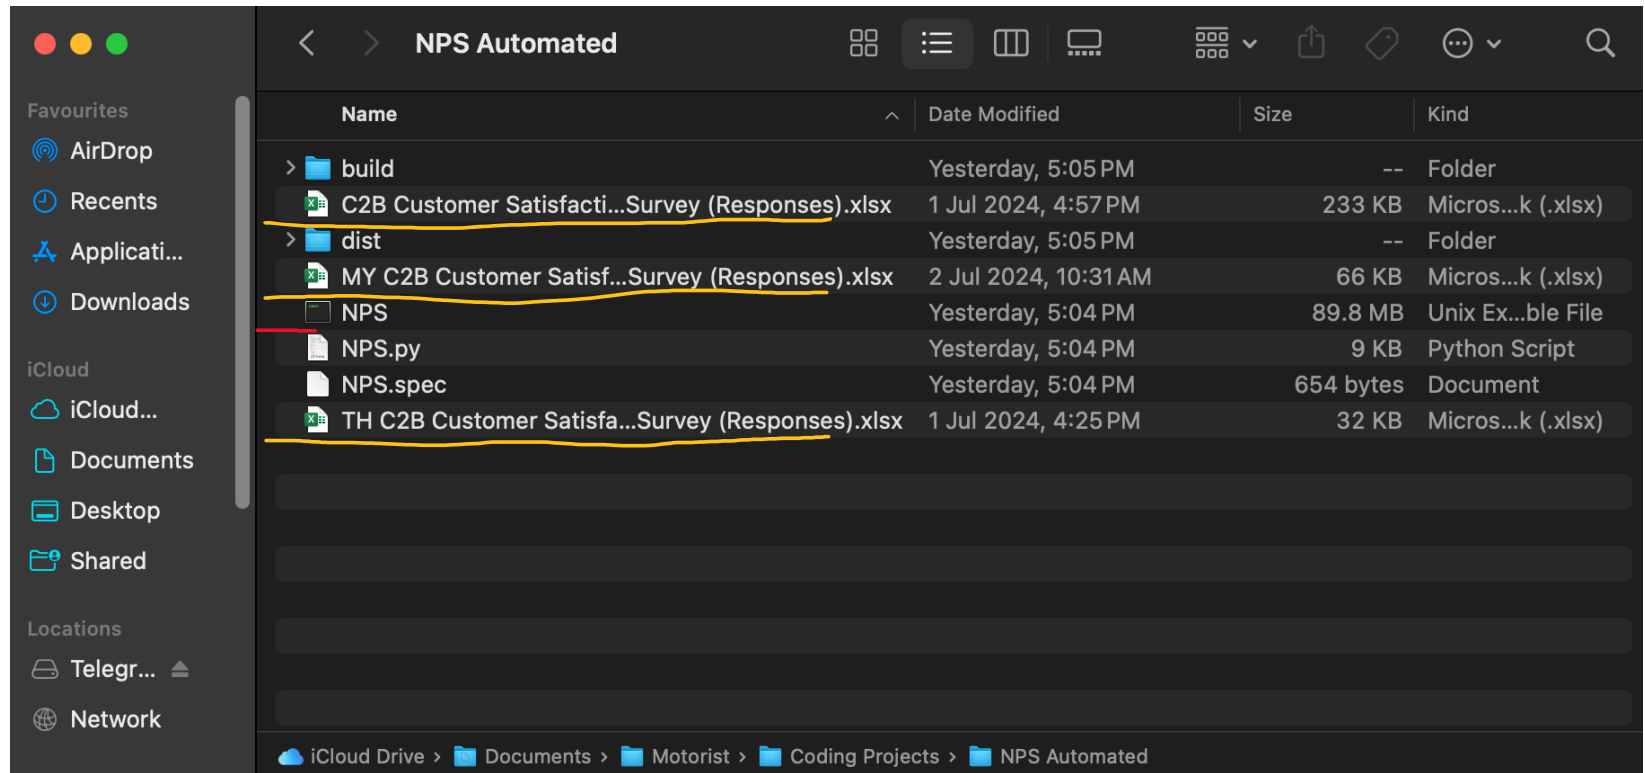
NPS Automated

Favourites
AirDrop
Recents
Applicati...
Downloads

iCloud
iCloud...
Documents
Desktop
Shared

Locations
Telegr...
Network

| Name | Date Modified | Size | Kind |
|---|---|---|---|
| build | Yesterday, 5:05 PM | -- | Folder |
| C2B Customer Satisfacti...Survey (Responses).xlsx | 1 Jul 2024, 4:57 PM | 233 KB | Micros...k (.xlsx) |
| dist | Yesterday, 5:05 PM | -- | Folder |
| MY C2B Customer Satisf...Survey (Responses).xlsx | 2 Jul 2024, 10:31 AM | 66 KB | Micros...k (.xlsx) |
| NPS | Yesterday, 5:04 PM | 89.8 MB | Unix Ex...ble File |
| NPS.py | Yesterday, 5:04 PM | 9 KB | Python Script |
| NPS.spec | Yesterday, 5:04 PM | 654 bytes | Document |
| TH C2B Customer Satisfa...Survey (Responses).xlsx | 1 Jul 2024, 4:25 PM | 32 KB | Micros...k (.xlsx) |

iCloud Drive › Documents › Motorist › Coding Projects › NPS Automated